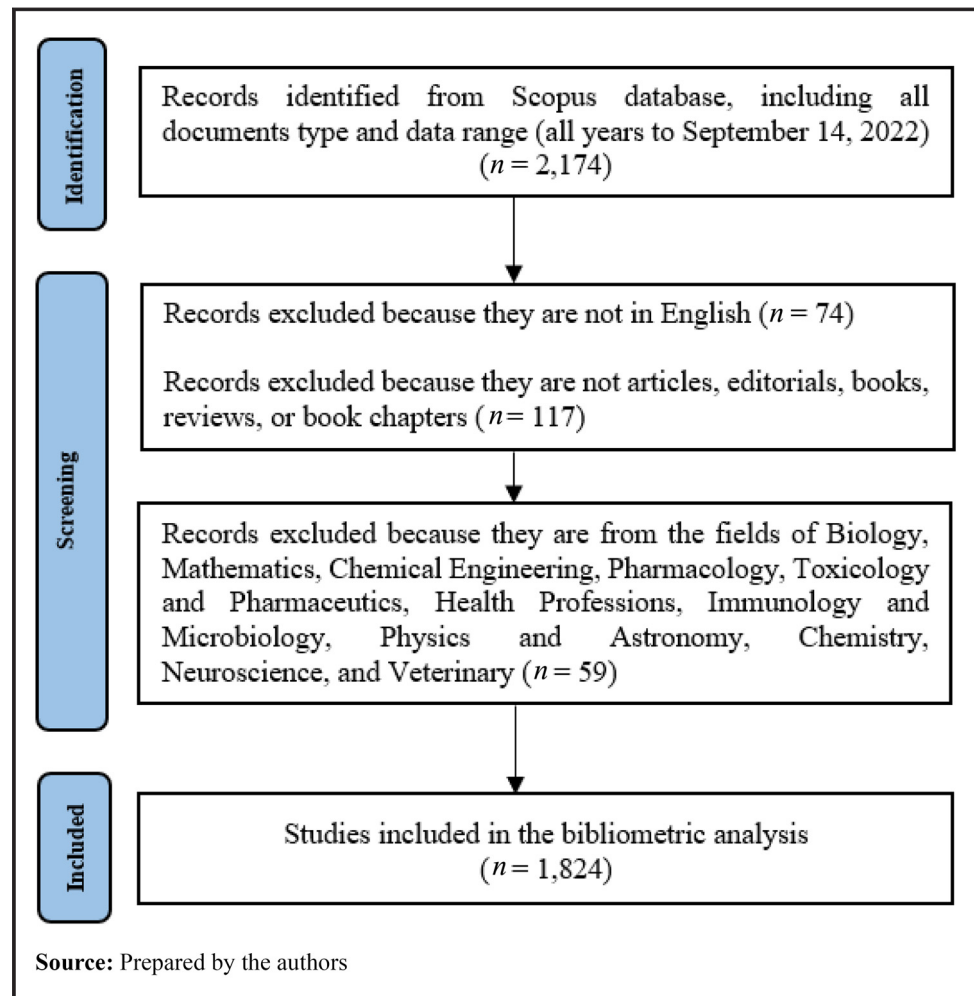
Identification

Records identified from Scopus database, including all documents type and data range (all years to September 14, 2022) ($n = 2,174$)

Screening

Records excluded because they are not in English ($n = 74$)

Records excluded because they are not articles, editorials, books, reviews, or book chapters ($n = 117$)

Records excluded because they are from the fields of Biology, Mathematics, Chemical Engineering, Pharmacology, Toxicology and Pharmaceutics, Health Professions, Immunology and Microbiology, Physics and Astronomy, Chemistry, Neuroscience, and Veterinary ($n = 59$)

Included

Studies included in the bibliometric analysis ($n = 1,824$)

**Source:** Prepared by the authors